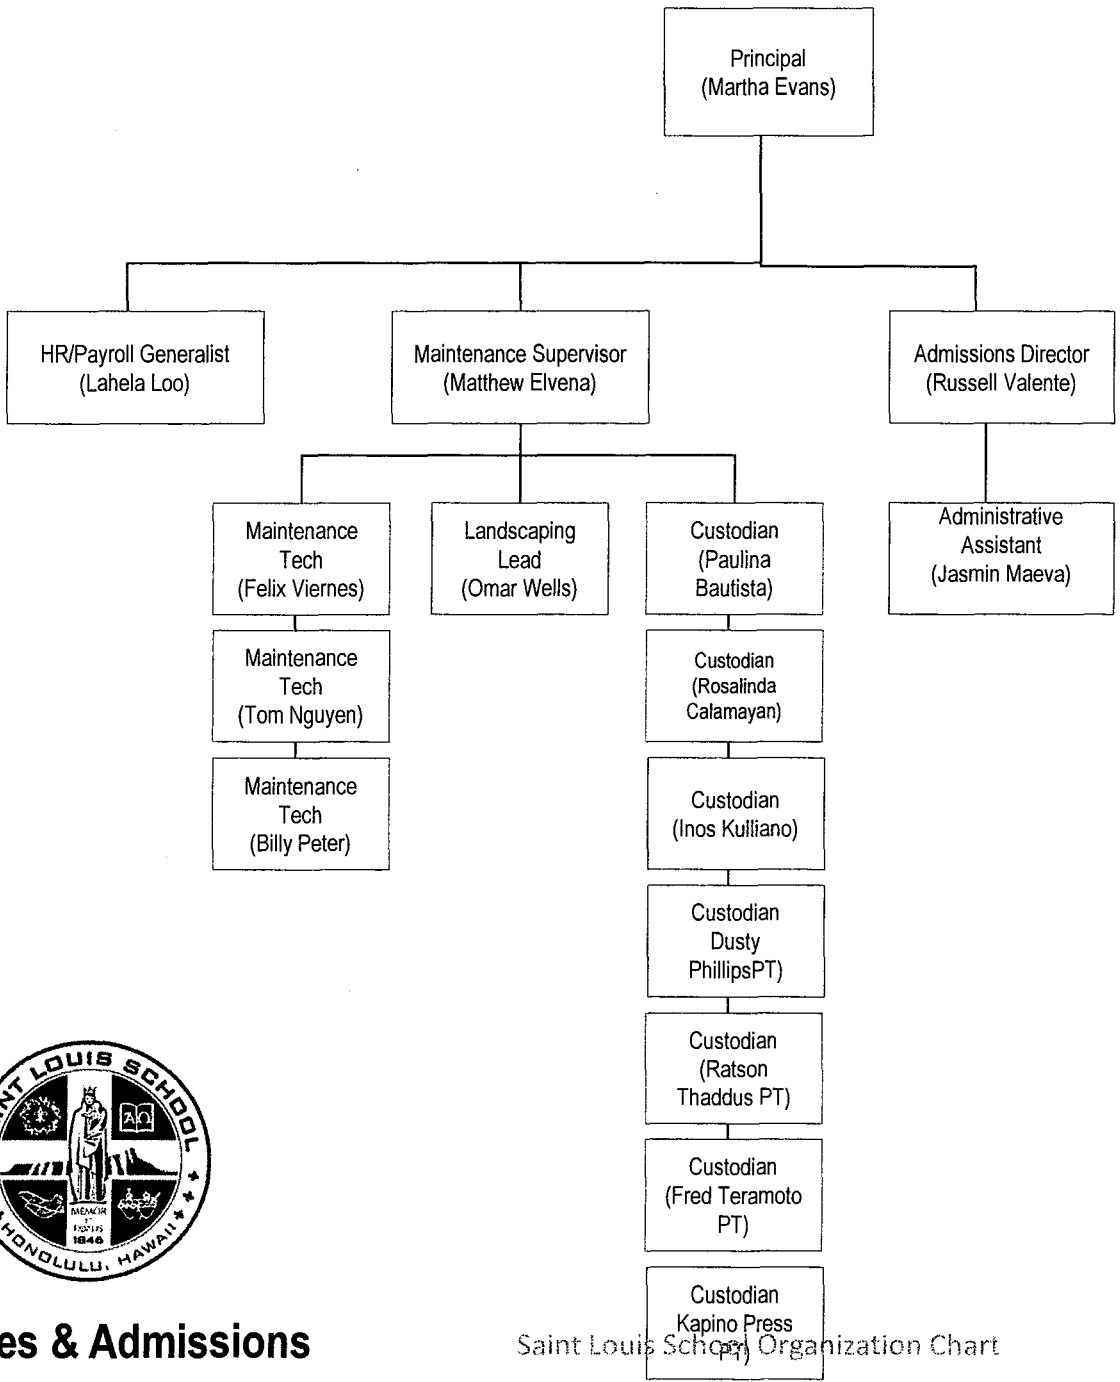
Principal
(Martha Evans)

HR/Payroll Generalist
(Lahela Loo)

Maintenance Supervisor
(Matthew Elvena)

Admissions Director
(Russell Valente)

Maintenance Tech
(Felix Viernes)

Landscaping Lead
(Omar Wells)

Custodian
(Paulina Bautista)

Administrative Assistant
(Jasmin Maeva)

Maintenance Tech
(Tom Nguyen)

Custodian
(Rosalinda Calamayan)

Maintenance Tech
(Billy Peter)

Custodian
(Inos Kulliano)

Custodian
Dusty PhillipsPT)

Custodian
(Ratson Thaddus PT)

Custodian
(Fred Teramoto PT)

Custodian
Kapino Press PT)

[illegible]T LOUIS SCHOOL
MEMOR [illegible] 1846
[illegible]ONOLULU, HAWAII

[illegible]es & Admissions

Saint Louis School Organization Chart